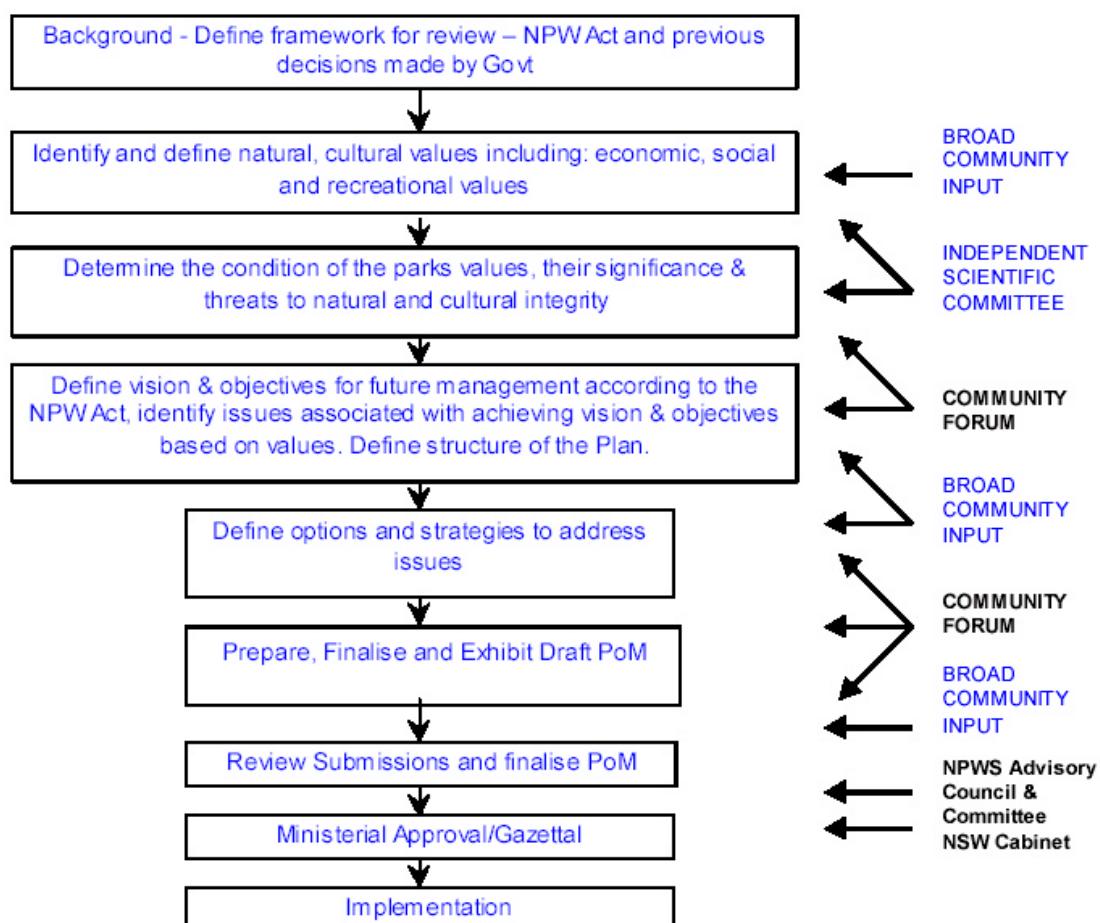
Background - Define framework for review – NPW Act and previous decisions made by Govt

Identify and define natural, cultural values including: economic, social and recreational values

BROAD COMMUNITY INPUT

Determine the condition of the parks values, their significance & threats to natural and cultural integrity

INDEPENDENT SCIENTIFIC COMMITTEE

Define vision & objectives for future management according to the NPW Act, identify issues associated with achieving vision & objectives based on values. Define structure of the Plan.

COMMUNITY FORUM

Define options and strategies to address issues

BROAD COMMUNITY INPUT

COMMUNITY FORUM

Prepare, Finalise and Exhibit Draft PoM

BROAD COMMUNITY INPUT

Review Submissions and finalise PoM

NPWS Advisory Council & Committee

Ministerial Approval/Gazettal

NSW Cabinet

Implementation